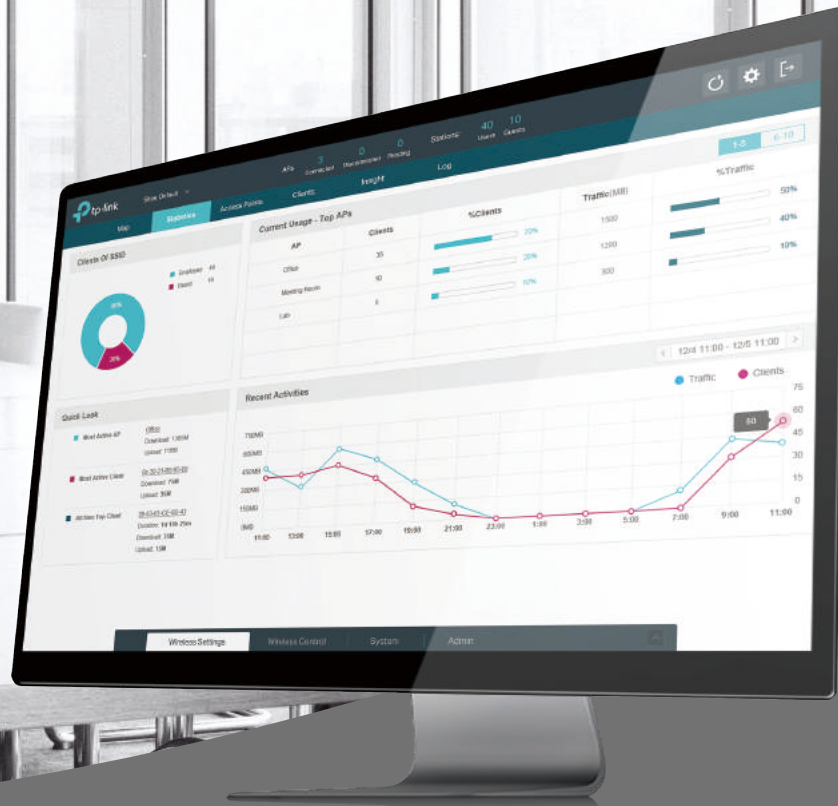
tp-link

Site Default

APs 3 Connected 0 Disconnected 0 Pending

Stations 40 Users 10 Guests

Map Statistics Access Points Clients Insight Log

1-5 6-10

Clients Of SSID

Employee 40
Guest 10

80%
20%

Current Usage - Top APs

| AP | Clients | %Clients | Traffic(MB) | %Traffic |
|---|---|---|---|---|
| Office | 35 | 20% | 1500 | 50% |
| Meeting Room | 10 | 20% | 1200 | 40% |
| Lab | 5 | 10% | 300 | 10% |

12/4 11:00 - 12/5 11:00

Quick Look

Most Active AP
Office
Download: 1.06M
Upload: 118M

Most Active Client
0c-30-21-86-40-69
Download: 75M
Upload: 35M

All-time Top Client
08-03-C3-CE-02-47
Duration: 14:10h 25m
Download: 18M
Upload: 15M

Recent Activities

Traffic Clients

750MB
600MB
450MB
300MB
150MB
0MB

75
60
45
30
15
0

50

11:00 13:00 15:00 17:00 19:00 21:00 23:00 1:00 3:00 5:00 7:00 9:00 11:00

Wireless Settings Wireless Control System Admin